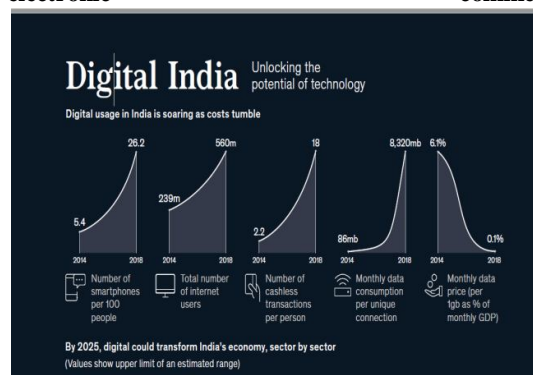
Digital India Unlocking the potential of technology

Digital usage in India is soaring as costs tumble

5.4
26.2
2014
2018
Number of smartphones per 100 people

239m
560m
2014
2018
Total number of internet users

2.2
18
2014
2018
Number of cashless transactions per person

86mb
8,320mb
2014
2018
Monthly data consumption per unique connection

6.1%
0.1%
2014
2018
Monthly data price (per 1gb as % of monthly GDP)

By 2025, digital could transform India's economy, sector by sector
(Values show upper limit of an estimated range)